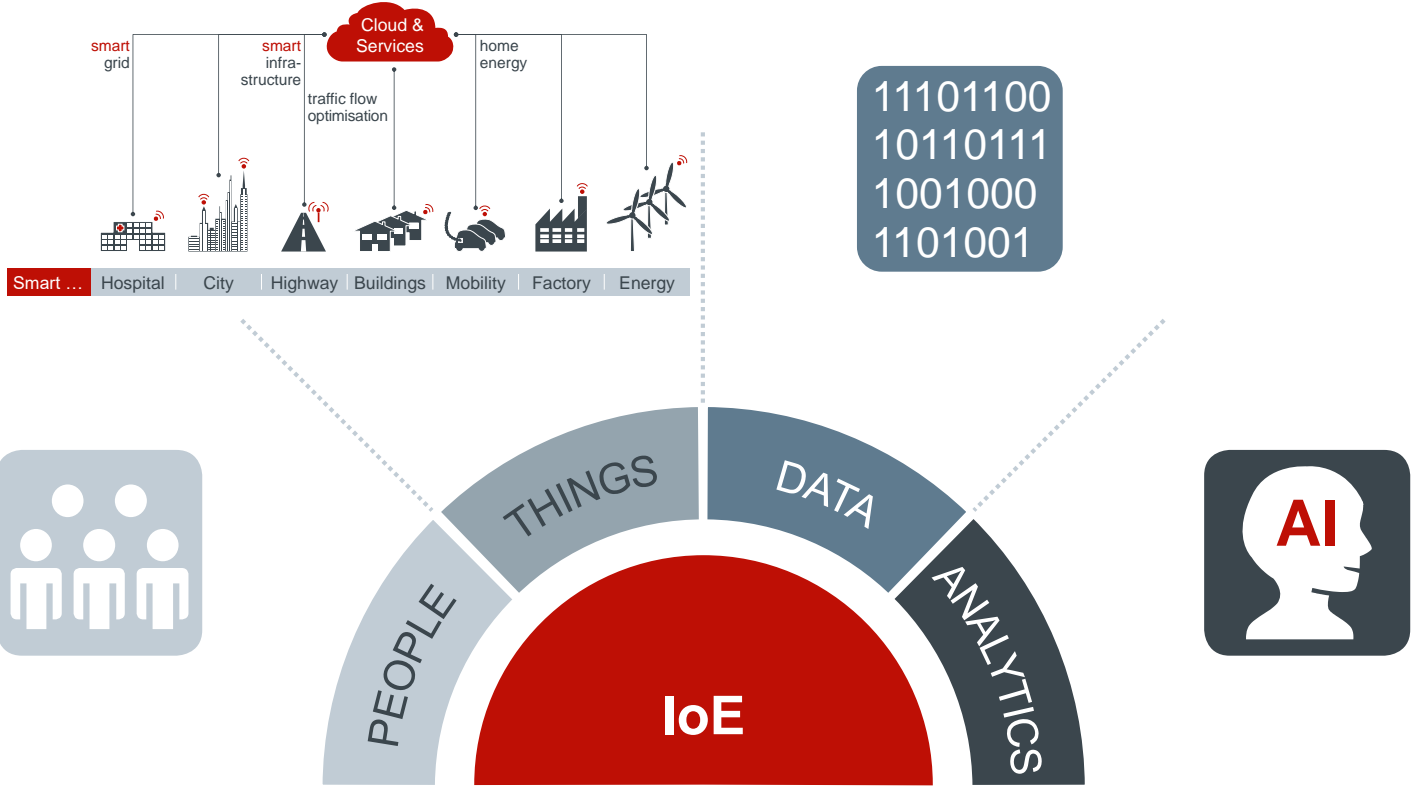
Cloud & Services

smart grid

smart infrastructure

traffic flow optimisation

home energy

| Smart … | Hospital | City | Highway | Buildings | Mobility | Factory | Energy |
|---|---|---|---|---|---|---|---|

11101100
10110111
1001000
1101001

PEOPLE

THINGS

DATA

ANALYTICS

IoE

AI